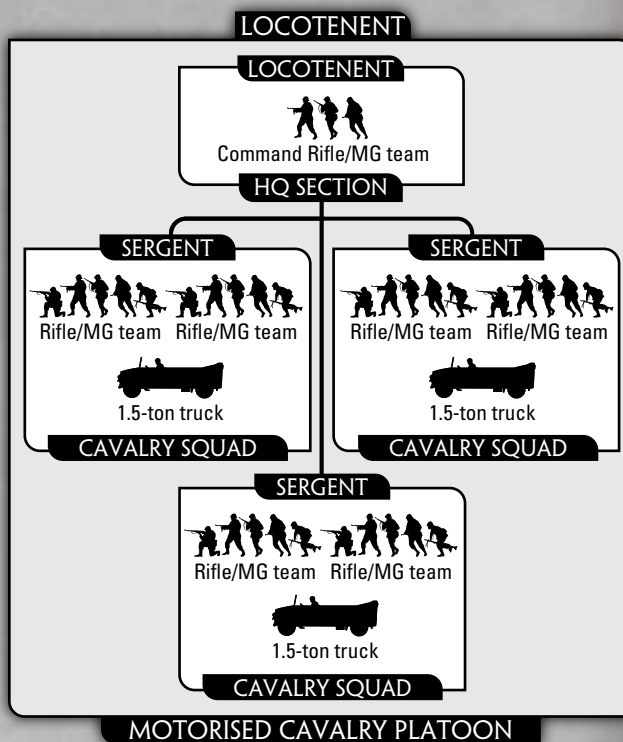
LOCOTENENT

LOCOTENENT

Command Rifle/MG team

HQ SECTION

SERGENT

Rifle/MG team Rifle/MG team

1.5-ton truck

CAVALRY SQUAD

SERGENT

Rifle/MG team Rifle/MG team

1.5-ton truck

CAVALRY SQUAD

SERGENT

Rifle/MG team Rifle/MG team

1.5-ton truck

CAVALRY SQUAD

MOTORISED CAVALRY PLATOON